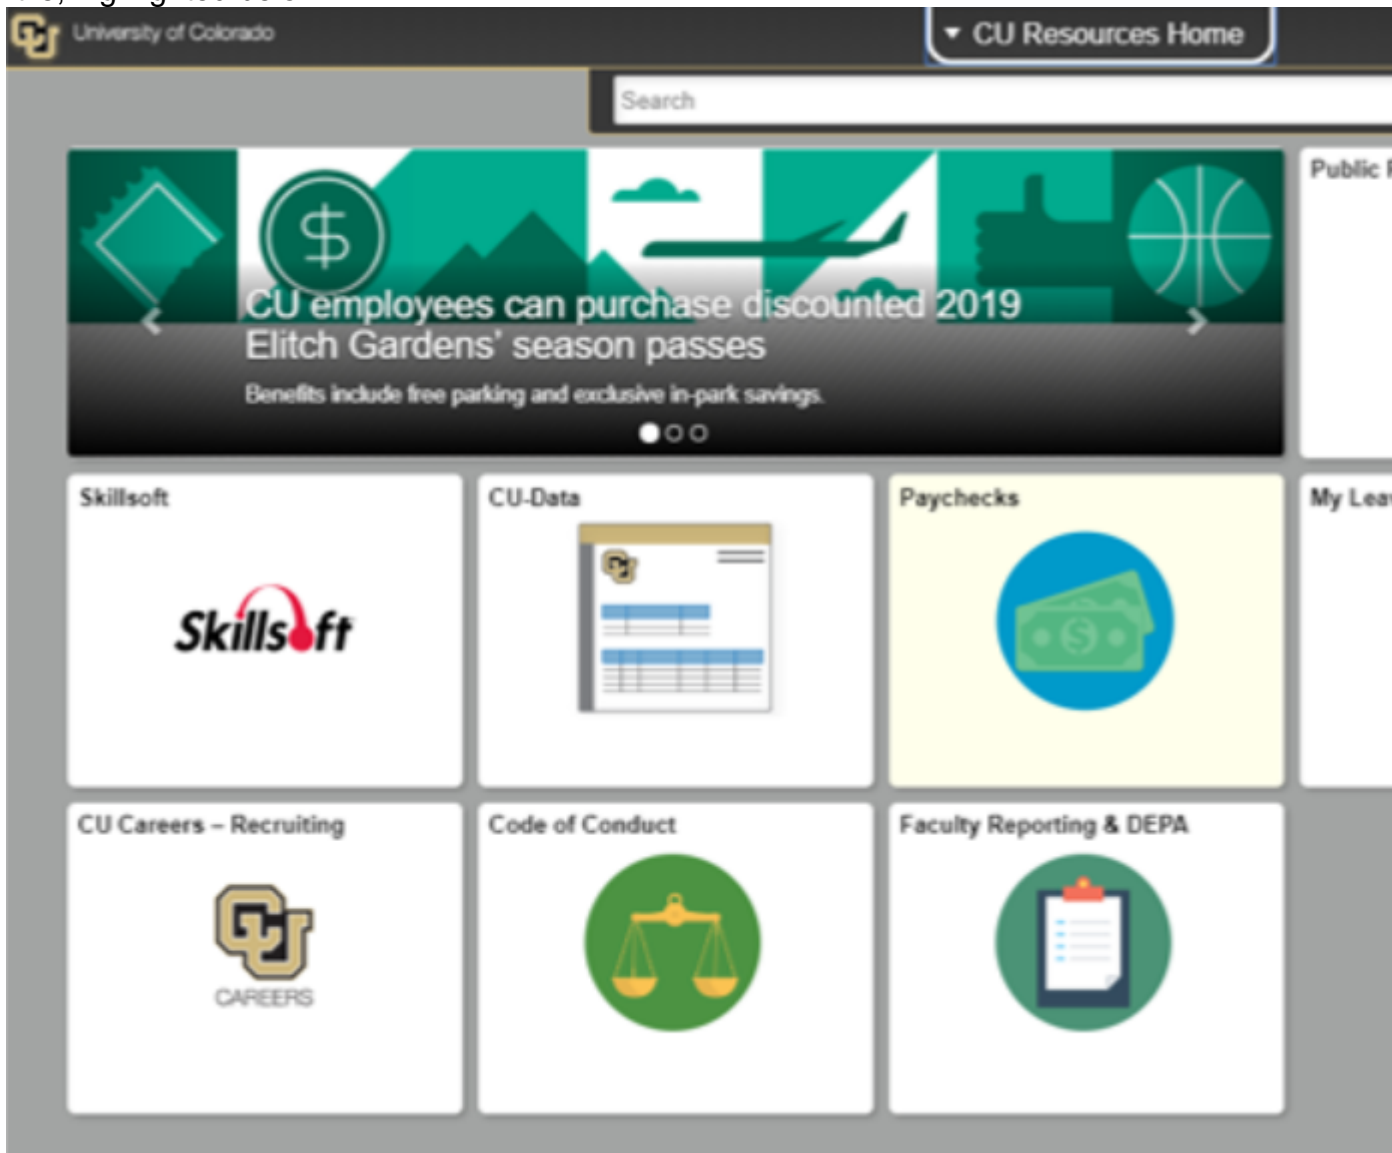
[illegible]

University of Colorado

▾ CU Resources Home

Search

CU employees can purchase discounted 2019 Elitch Gardens' season passes

Benefits include free parking and exclusive in-park savings.

Public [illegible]

Skillsoft

Skillsoft

CU-Data

Paychecks

My Lea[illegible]

CU Careers – Recruiting

CAREERS

Code of Conduct

Faculty Reporting & DEPA